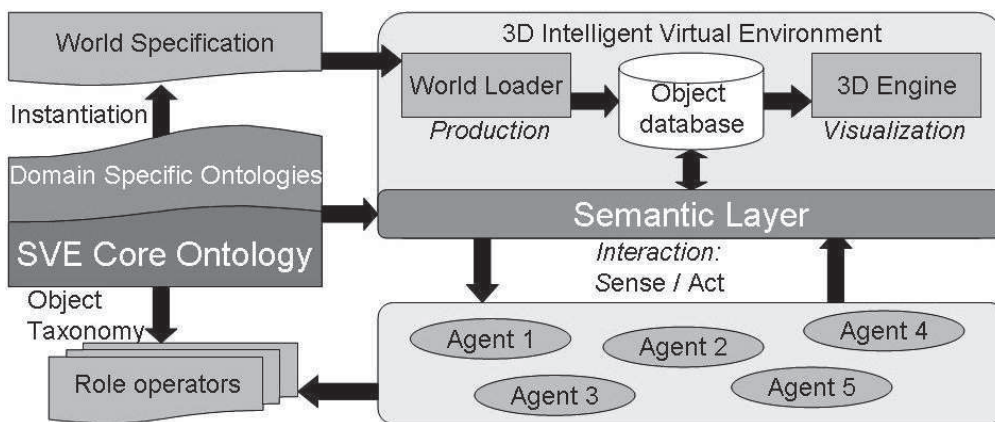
World Specification

Instantiation

Domain Specific Ontologies

SVE Core Ontology

Object Taxonomy

Role operators

3D Intelligent Virtual Environment

World Loader

Production

Object database

3D Engine

Visualization

Semantic Layer

Interaction: Sense / Act

Agent 1

Agent 2

Agent 4

Agent 3

Agent 5